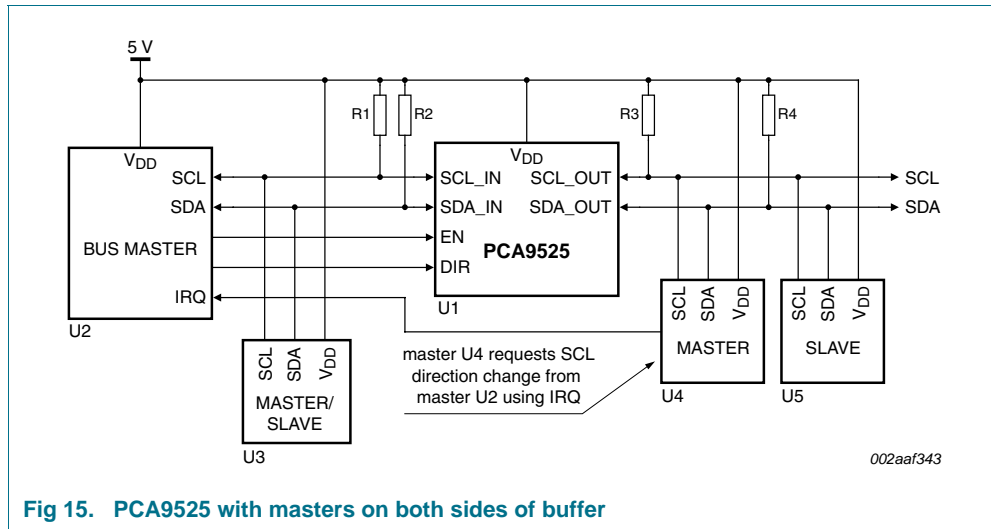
5 V

R1 R2 R3 R4

$V_{DD}$
SCL
SDA
BUS MASTER
IRQ
U2

$V_{DD}$
SCL_IN SCL_OUT
SDA_IN SDA_OUT
EN
PCA9525
DIR
U1

SCL
SDA

SCL SDA $V_{DD}$
MASTER
U4

SCL SDA $V_{DD}$
SLAVE
U5

SCL SDA $V_{DD}$
MASTER/ SLAVE
U3

master U4 requests SCL direction change from master U2 using IRQ

002aaf343

Fig 15. PCA9525 with masters on both sides of buffer